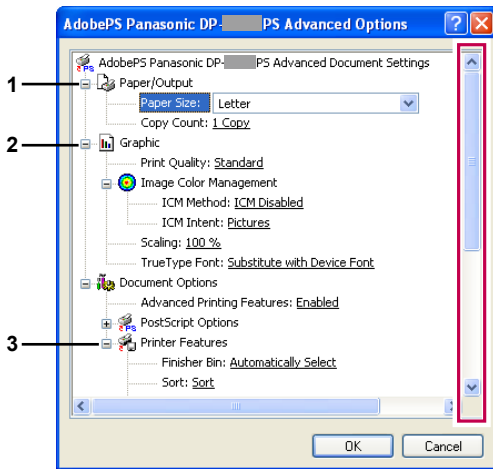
AdobePS Panasonic DP-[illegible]PS Advanced Options

AdobePS Panasonic DP-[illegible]PS Advanced Document Settings

1 Paper/Output
Paper Size: Letter
Copy Count: 1 Copy

2 Graphic
Print Quality: Standard
Image Color Management
ICM Method: ICM Disabled
ICM Intent: Pictures
Scaling: 100 %
TrueType Font: Substitute with Device Font

Document Options
Advanced Printing Features: Enabled
PostScript Options

3 Printer Features
Finisher Bin: Automatically Select
Sort: Sort

OK Cancel